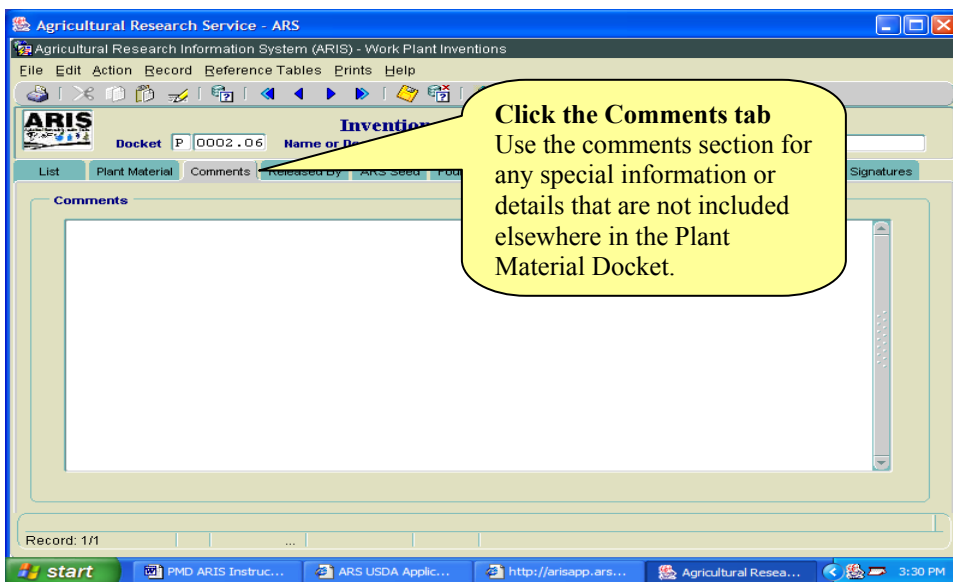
Agricultural Research Service - ARS

Agricultural Research Information System (ARIS) - Work Plant Inventions

File Edit Action Record Reference Tables Prints Help

ARIS

Docket P 0002.06 Name or De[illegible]

Inventio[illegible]

List | Plant Material | Comments | Released By | ARS Seed | Fou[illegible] | Signatures

Comments

Click the Comments tab
Use the comments section for any special information or details that are not included elsewhere in the Plant Material Docket.

Record: 1/1 ...

start | PMD ARIS Instruc... | ARS USDA Applic... | http://arisapp.ars.... | Agricultural Resea... | 3:30 PM